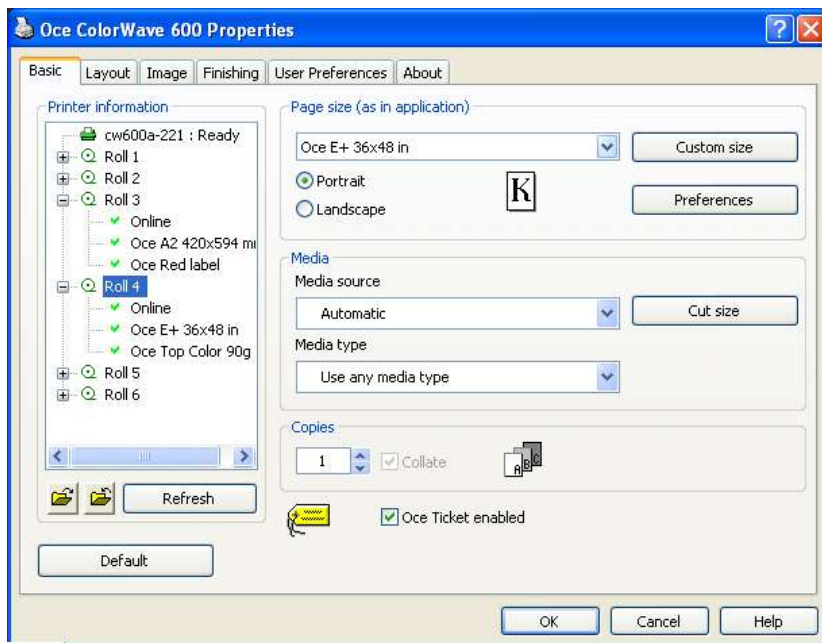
Oce ColorWave 600 Properties

Basic | Layout | Image | Finishing | User Preferences | About

Printer information

cw600a-221 : Ready
Roll 1
Roll 2
Roll 3
Online
Oce A2 420x594 m
Oce Red label
Roll 4
Online
Oce E+ 36x48 in
Oce Top Color 90g
Roll 5
Roll 6

Refresh

Page size (as in application)

Oce E+ 36x48 in

Custom size

Portrait

Landscape

K

Preferences

Media

Media source

Automatic

Cut size

Media type

Use any media type

Copies

1

Collate

A B C

Oce Ticket enabled

Default

OK

Cancel

Help